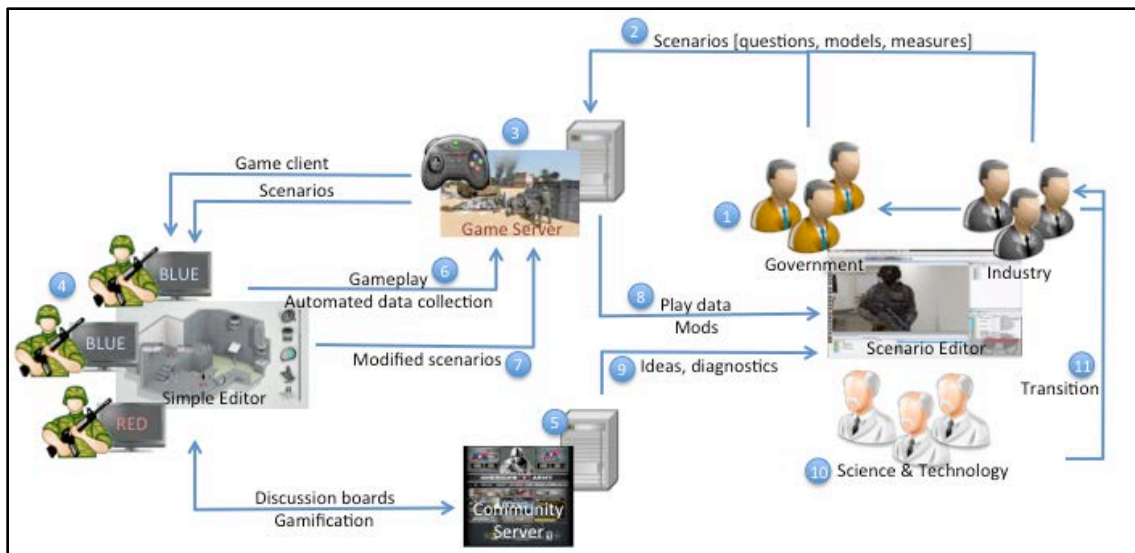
2 Scenarios [questions, models, measures]

3

Game client

Scenarios

Game Server

1

Government

Industry

4

BLUE

Gameplay 6

Automated data collection

BLUE

Simple Editor

RED

Modified scenarios 7

8 Play data

Mods

Scenario Editor

9 Ideas, diagnostics

11 Transition

5

Discussion boards

Gamification

Community Server

10 Science & Technology